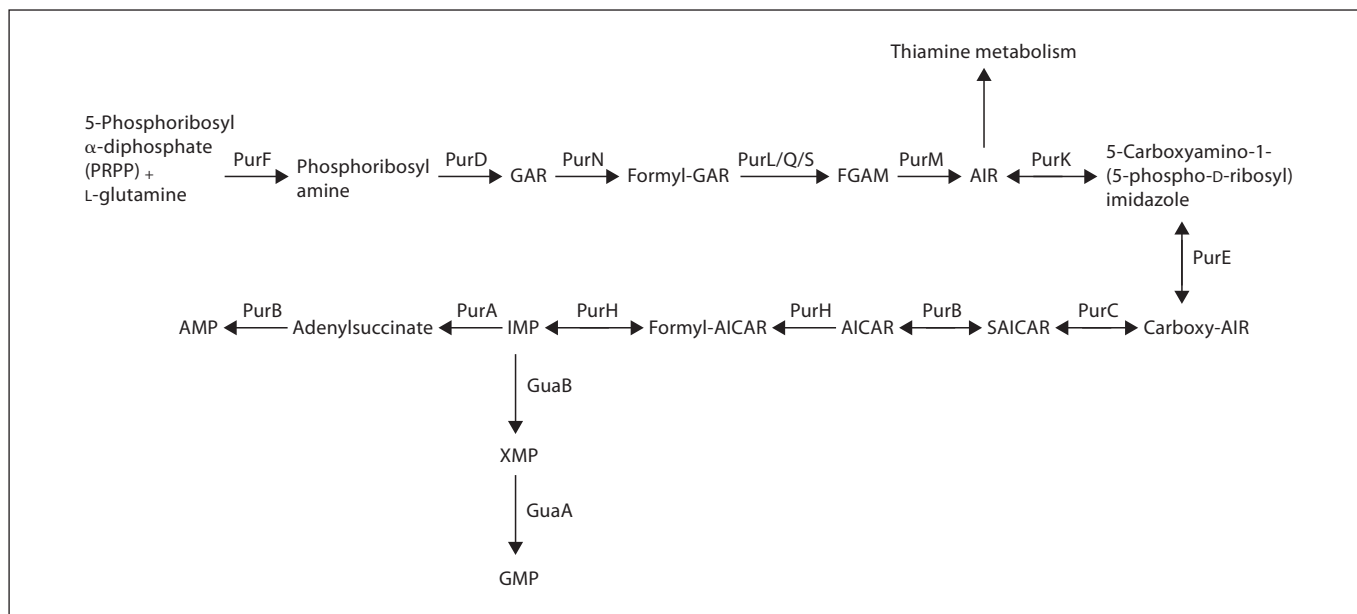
Thiamine metabolism

5-Phosphoribosyl α-diphosphate (PRPP) + L-glutamine

PurF

Phosphoribosyl amine

PurD

GAR

PurN

Formyl-GAR

PurL/Q/S

FGAM

PurM

AIR

PurK

5-Carboxyamino-1-(5-phospho-D-ribosyl) imidazole

PurE

AMP

PurB

Adenylsuccinate

PurA

IMP

PurH

Formyl-AICAR

PurH

AICAR

PurB

SAICAR

PurC

Carboxy-AIR

GuaB

XMP

GuaA

GMP